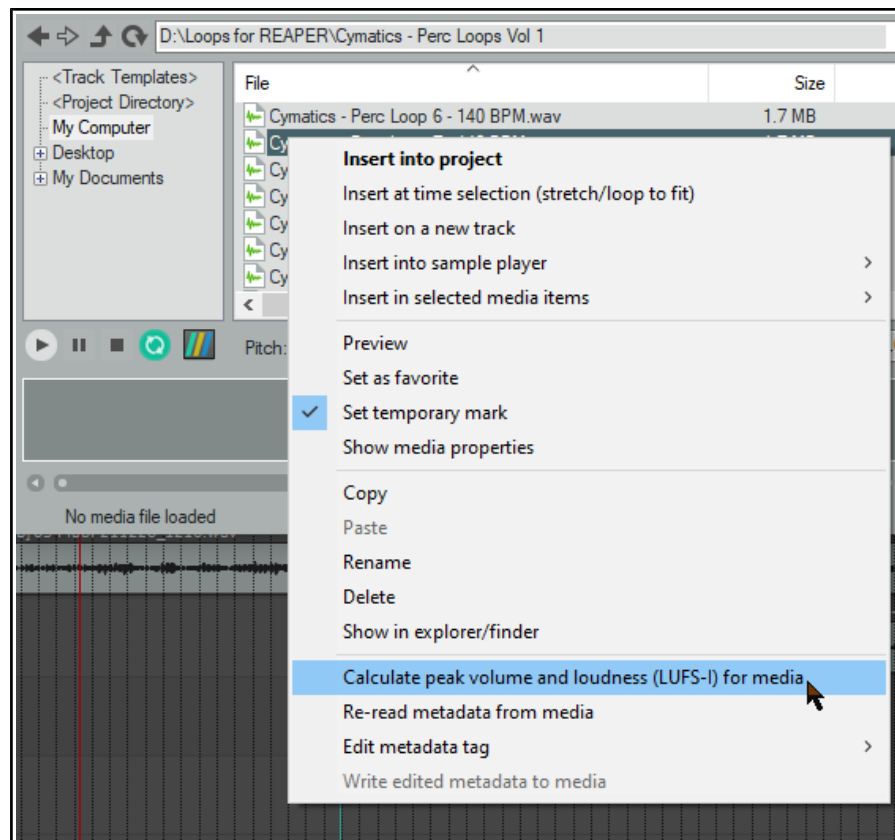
D:\Loops for REAPER\Cymatics - Perc Loops Vol 1

<Track Templates>
<Project Directory>
My Computer
Desktop
My Documents

| File | Size |
|---|---|
| Cymatics - Perc Loop 6 - 140 BPM.wav | 1.7 MB |
| Cy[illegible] | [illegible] |
| Cy | |
| Cy | |
| Cy | |
| Cy | |
| Cy | |

Pitch:

No media file loaded

Insert into project
Insert at time selection (stretch/loop to fit)
Insert on a new track
Insert into sample player
Insert in selected media items

Preview
Set as favorite
Set temporary mark
Show media properties

Copy
Paste
Rename
Delete
Show in explorer/finder

Calculate peak volume and loudness (LUFS-I) for media
Re-read metadata from media
Edit metadata tag
Write edited metadata to media